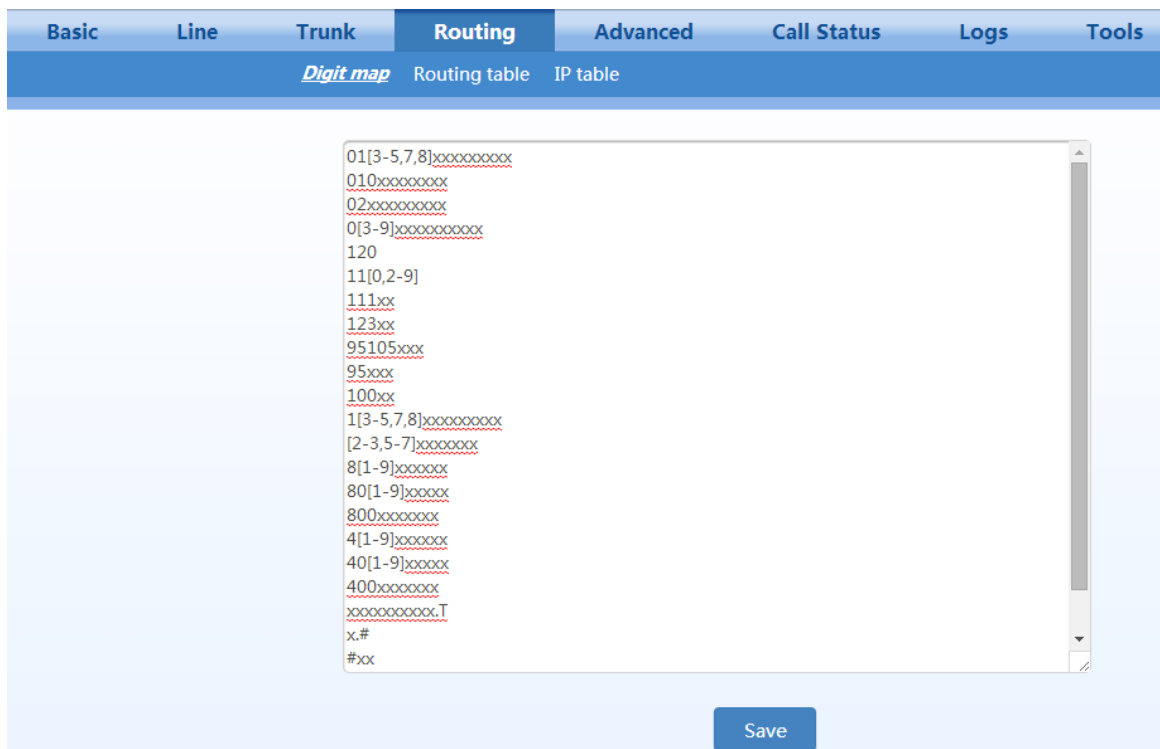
Basic Line Trunk Routing Advanced Call Status Logs Tools

Digit map Routing table IP table

01[3-5,7,8]xxxxxxxxx
010xxxxxxxx
02xxxxxxxxx
0[3-9]xxxxxxxxxx
120
11[0,2-9]
111xx
123xx
95105xxx
95xxx
100xx
1[3-5,7,8]xxxxxxxxx
[2-3,5-7]xxxxxxx
8[1-9]xxxxxx
80[1-9]xxxxx
800xxxxxxx
4[1-9]xxxxxx
40[1-9]xxxxx
400xxxxxxx
xxxxxxxxxx.T
x.#
#xx

Save